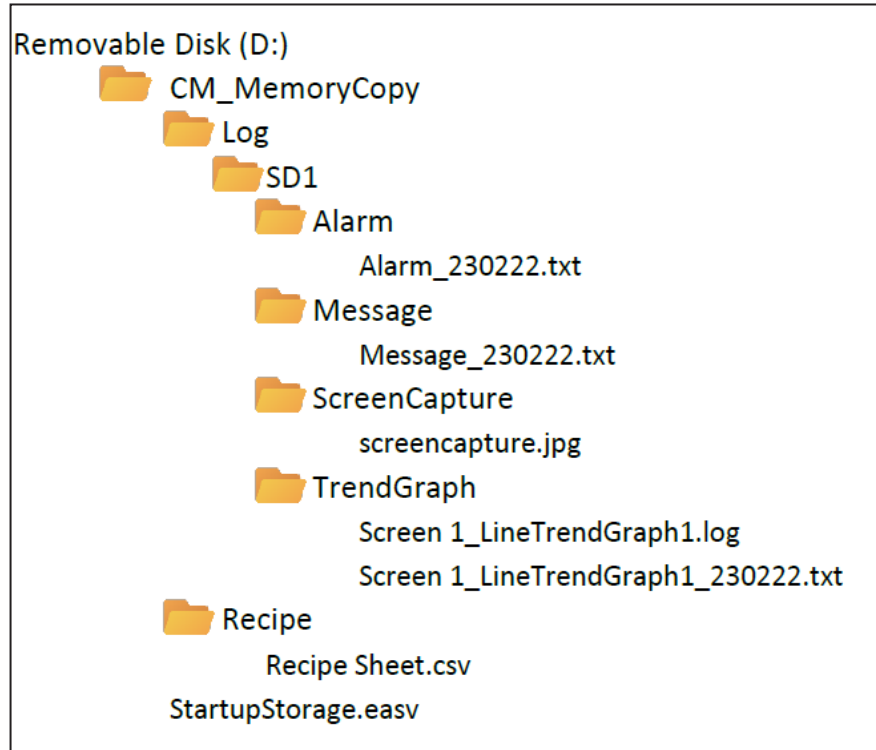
Removable Disk (D:)

CM_MemoryCopy

Log

SD1

Alarm

Alarm_230222.txt

Message

Message_230222.txt

ScreenCapture

screencapture.jpg

TrendGraph

Screen 1_LineTrendGraph1.log

Screen 1_LineTrendGraph1_230222.txt

Recipe

Recipe Sheet.csv

StartupStorage.easv